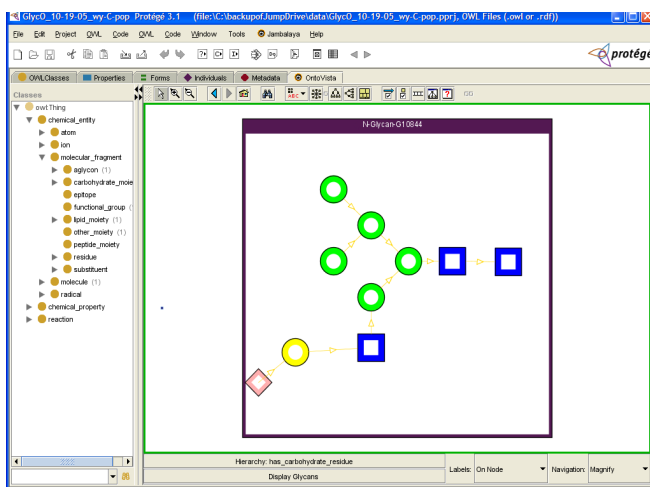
GlycO_10-19-05_wy-C-pop Protégé 3.1 (file:\C:\backupofJumpDrive\data\GlycO_10-19-05_wy-C-pop.pprj, OWL Files (.owl or .rdf))

File Edit Project OWL Code OWL Code Window Tools Jambalaya Help

protége

OWLClasses Properties Forms Individuals Metadata OntoVista

Classes

owl:Thing
chemical_entity
atom
ion
molecular_fragment
aglycon (1)
carbohydrate_moie
epitope
functional_group (
lipid_moiety (1)
other_moiety (1)
peptide_moiety
residue
substituent
molecule (1)
radical
chemical_property
reaction

N-Glycan-G10844

Hierarchy: has_carbohydrate_residue

Display Glycans

Labels: On Node

Navigation: Magnify